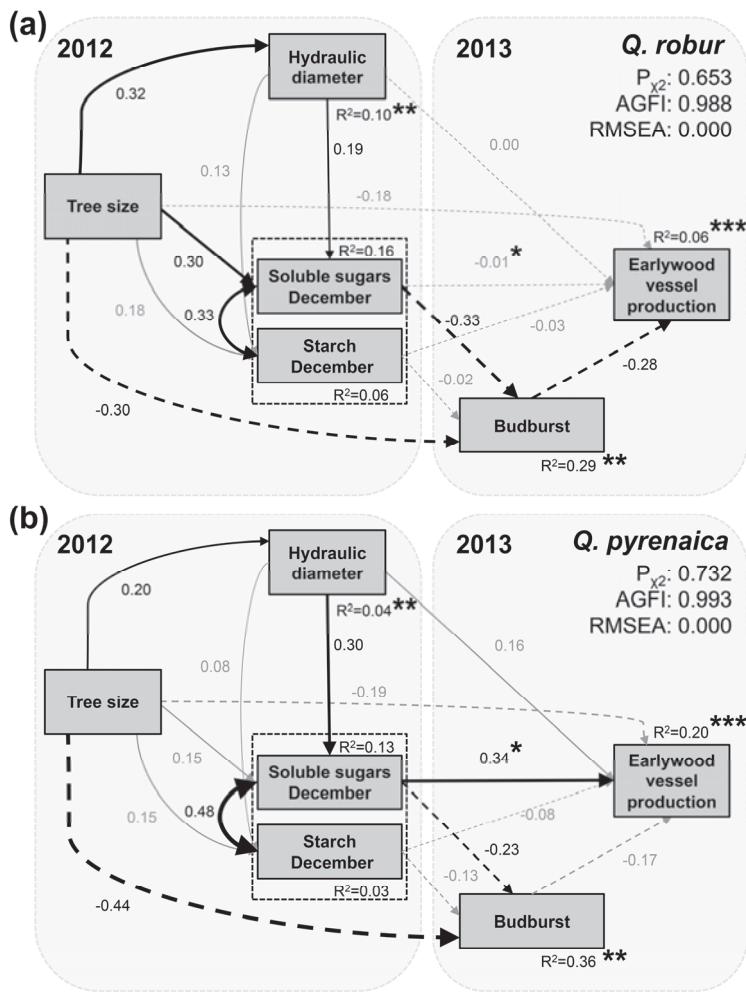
(a)

2012

Hydraulic diameter

$R^2$=0.10**

0.32

0.13

0.19

Tree size

0.30

0.18

0.33

$R^2$=0.16

Soluble sugars December

Starch December

$R^2$=0.06

-0.30

2013

Q. robur

$P_{\chi2}$: 0.653

AGFI: 0.988

RMSEA: 0.000

0.00

-0.18

$R^2$=0.06***

-0.01*

Earlywood vessel production

-0.33

-0.03

-0.28

-0.02

Budburst

$R^2$=0.29 **

(b)

2012

Hydraulic diameter

0.20

$R^2$=0.04**

0.08

0.30

Tree size

0.15

$R^2$=0.13

Soluble sugars December

0.15

0.48

Starch December

$R^2$=0.03

-0.44

2013

Q. pyrenaica

$P_{\chi2}$: 0.732

AGFI: 0.993

RMSEA: 0.000

0.16

-0.19

$R^2$=0.20***

0.34*

Earlywood vessel production

-0.08

-0.23

-0.13

-0.17

Budburst

$R^2$=0.36 **